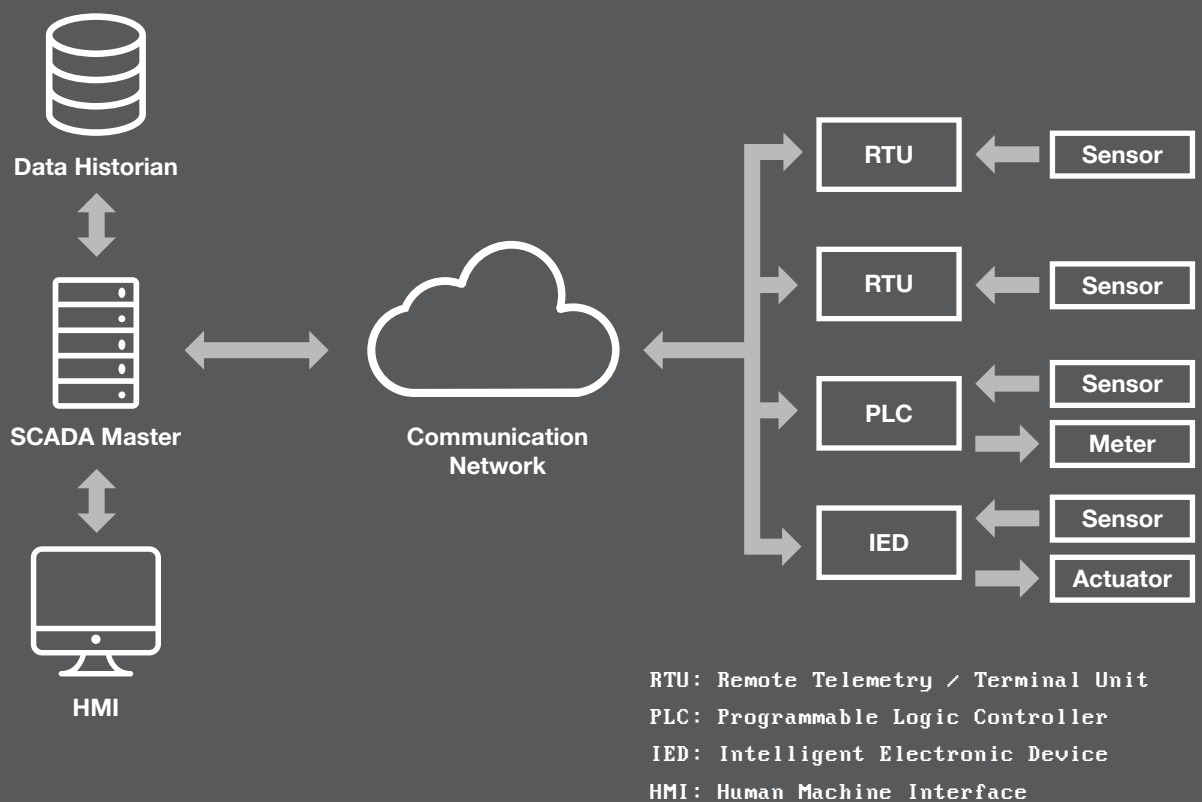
Data Historian

SCADA Master

HMI

Communication Network

RTU

Sensor

RTU

Sensor

PLC

Sensor

Meter

IED

Sensor

Actuator

RTU: Remote Telemetry / Terminal Unit
PLC: Programmable Logic Controller
IED: Intelligent Electronic Device
HMI: Human Machine Interface